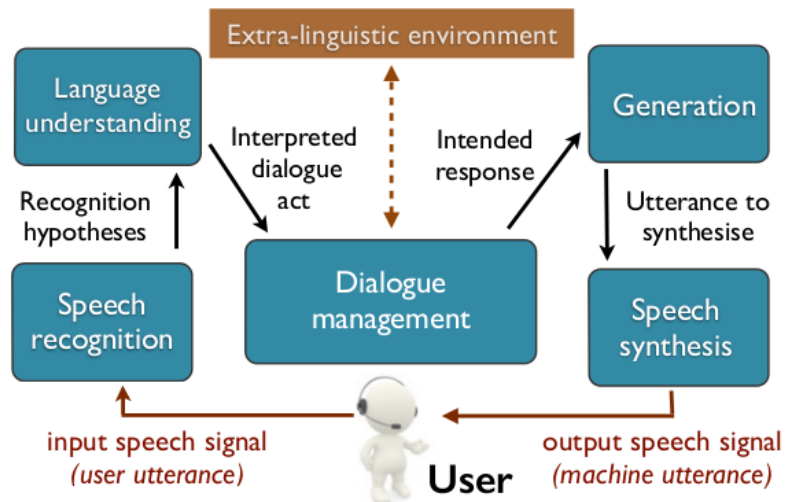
Extra-linguistic environment

Language understanding

Interpreted dialogue act

Intended response

Generation

Recognition hypotheses

Utterance to synthesise

Speech recognition

Dialogue management

Speech synthesis

input speech signal
*(user utterance)*

User

output speech signal
*(machine utterance)*